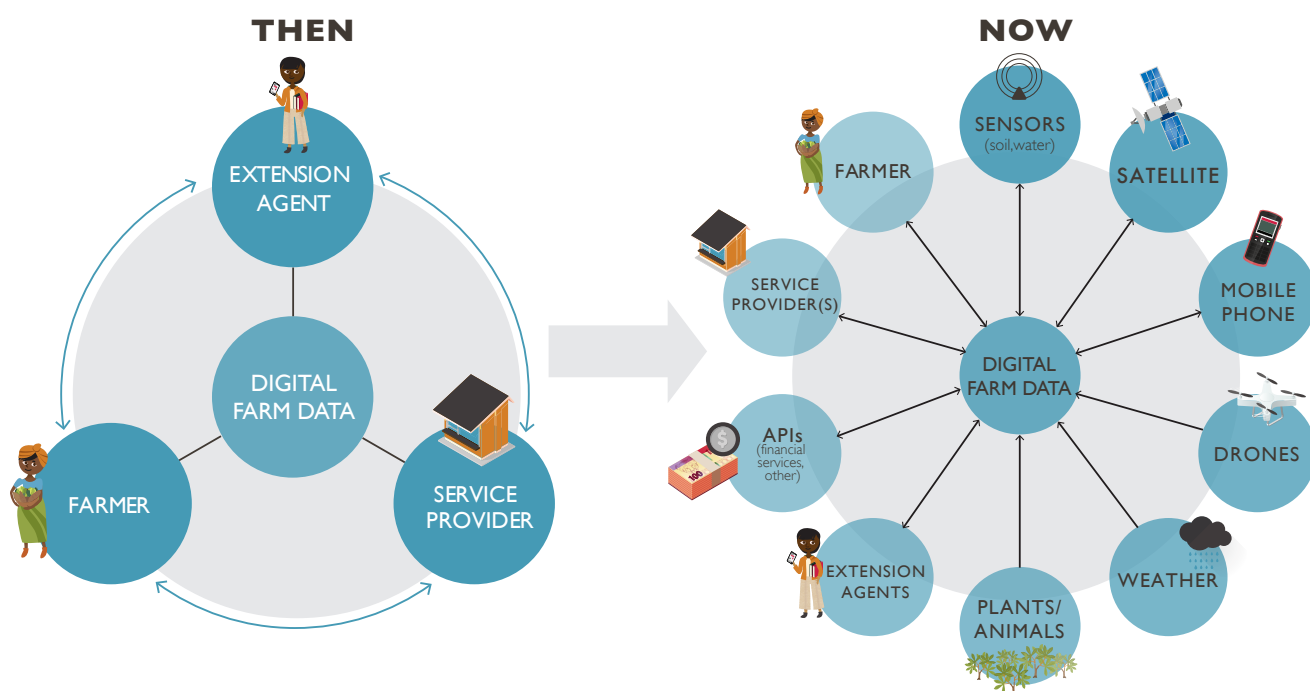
THEN

EXTENSION AGENT

DIGITAL FARM DATA

FARMER

SERVICE PROVIDER

NOW

SENSORS (soil,water)

SATELLITE

FARMER

SERVICE PROVIDER(S)

MOBILE PHONE

DIGITAL FARM DATA

APIs (financial services, other)

DRONES

EXTENSION AGENTS

PLANTS/ ANIMALS

WEATHER